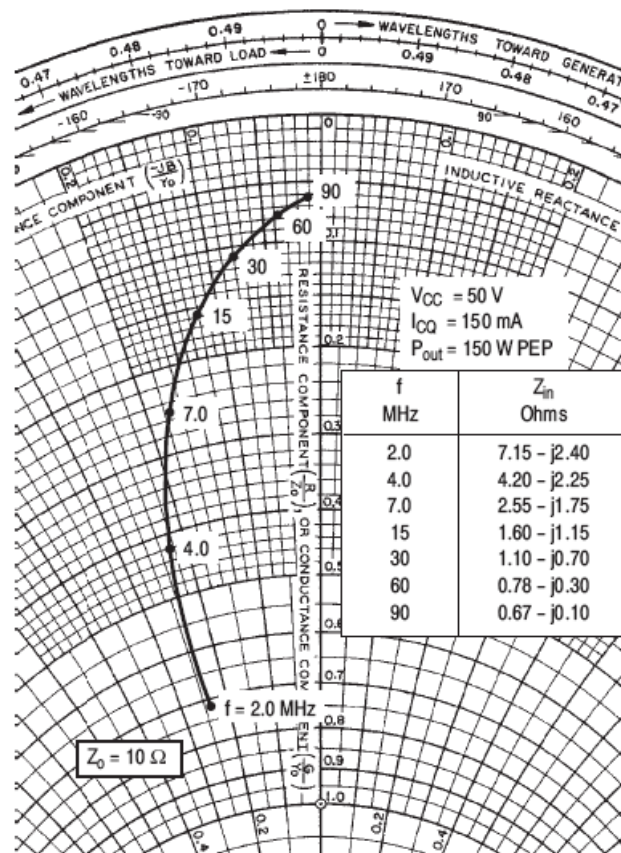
0.49
0.48
0.47
WAVELENGTHS TOWARD LOAD
0
0
WAVELENGTHS TOWARD GENERAT
0.49
0.48
0.47
-170
-160
±180
170
160
90
NCE COMPONENT $\left(\frac{-jB}{Y_0}\right)$
INDUCTIVE REACTANCE
RESISTANCE COMPONENT $\left(\frac{R}{Z_0}\right)$, OR CONDUCTANCE COMPONENT $\left(\frac{G}{Y_0}\right)$

90
60
30
15
7.0
4.0
f = 2.0 MHz

$V_{CC}$ = 50 V
$I_{CQ}$ = 150 mA
$P_{out}$ = 150 W PEP

| f MHz | $Z_{in}$ Ohms |
|---|---|
| 2.0 | 7.15 – j2.40 |
| 4.0 | 4.20 – j2.25 |
| 7.0 | 2.55 – j1.75 |
| 15 | 1.60 – j1.15 |
| 30 | 1.10 – j0.70 |
| 60 | 0.78 – j0.30 |
| 90 | 0.67 – j0.10 |

$Z_o = 10\ \Omega$

0.1
0.2
0.3
0.4
0.5
0.6
0.7
0.8
0.9
1.0
0.4
0.2
0.2
0.4